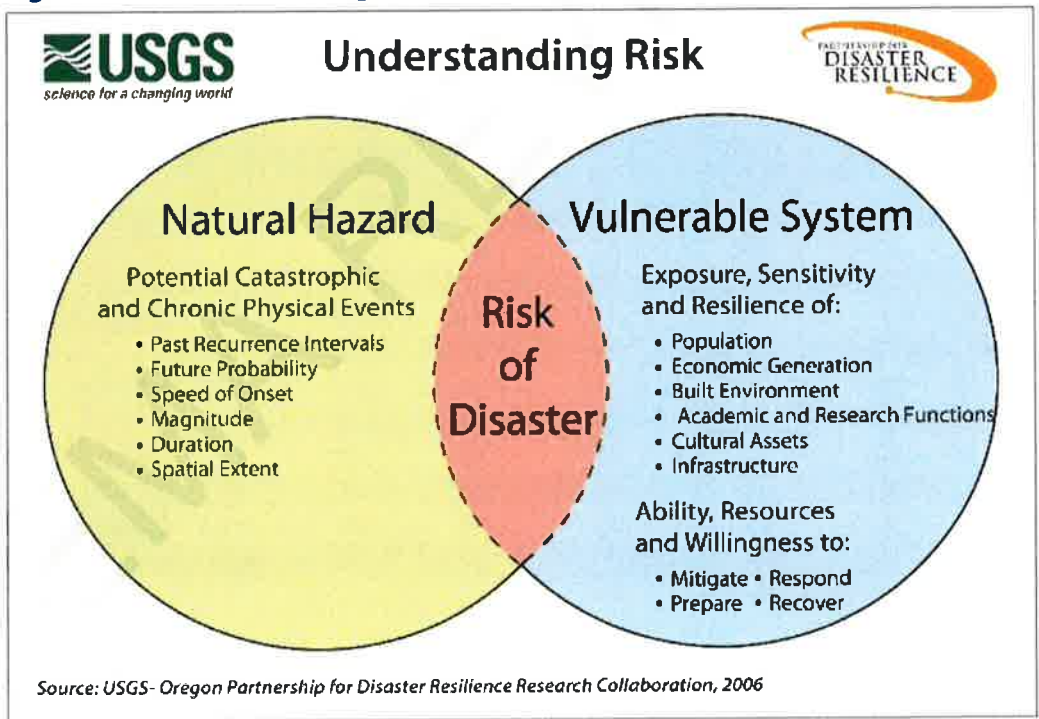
USGS
science for a changing world

Understanding Risk

PARTNERSHIP FOR DISASTER RESILIENCE

Natural Hazard

Potential Catastrophic and Chronic Physical Events

• Past Recurrence Intervals
• Future Probability
• Speed of Onset
• Magnitude
• Duration
• Spatial Extent

Risk of Disaster

Vulnerable System

Exposure, Sensitivity and Resilience of:

• Population
• Economic Generation
• Built Environment
• Academic and Research Functions
• Cultural Assets
• Infrastructure

Ability, Resources and Willingness to:

• Mitigate • Respond
• Prepare • Recover

Source: USGS- Oregon Partnership for Disaster Resilience Research Collaboration, 2006